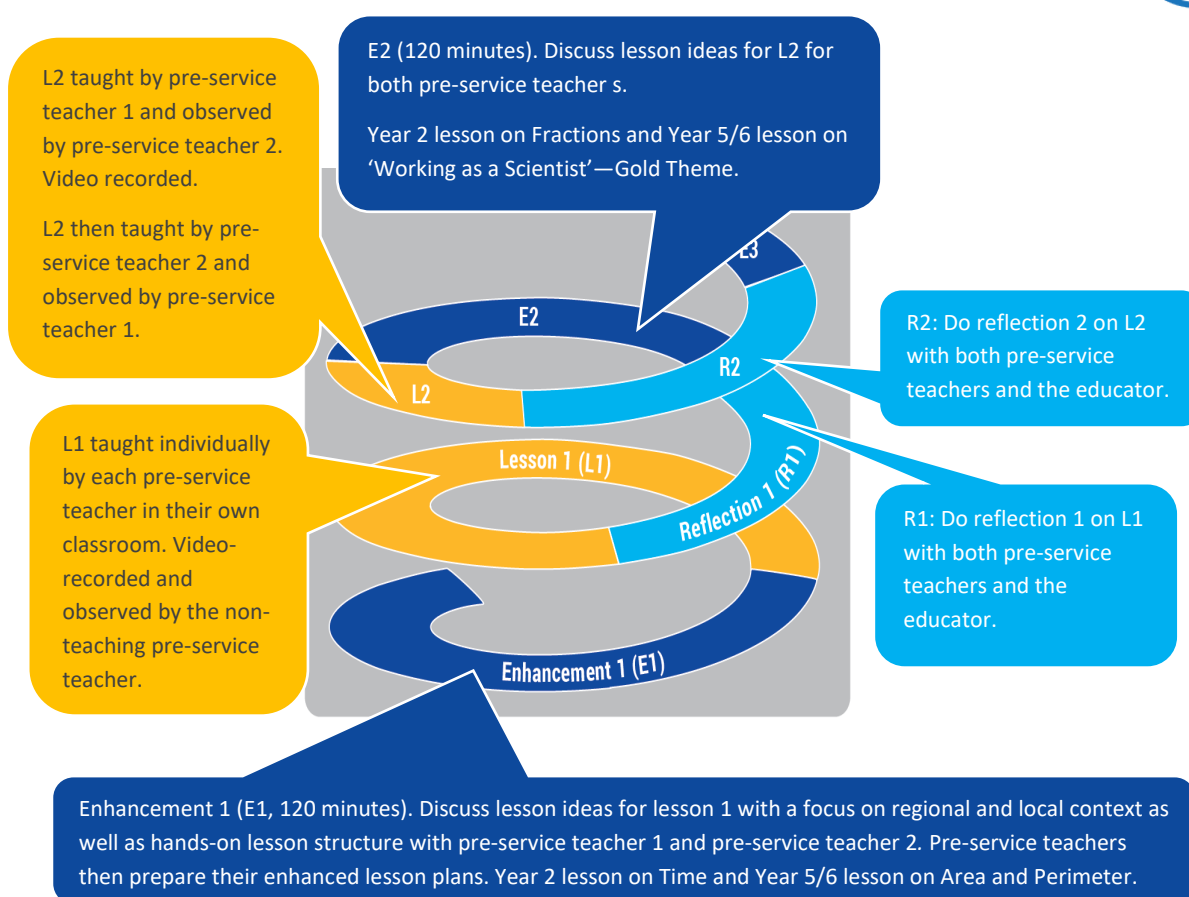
L2 taught by pre-service teacher 1 and observed by pre-service teacher 2. Video recorded.

L2 then taught by pre-service teacher 2 and observed by pre-service teacher 1.

E2 (120 minutes). Discuss lesson ideas for L2 for both pre-service teacher s.

Year 2 lesson on Fractions and Year 5/6 lesson on ‘Working as a Scientist’—Gold Theme.

E3

E2

R2

L2

R2: Do reflection 2 on L2 with both pre-service teachers and the educator.

L1 taught individually by each pre-service teacher in their own classroom. Video-recorded and observed by the non-teaching pre-service teacher.

Lesson 1 (L1)

Reflection 1 (R1)

R1: Do reflection 1 on L1 with both pre-service teachers and the educator.

Enhancement 1 (E1)

Enhancement 1 (E1, 120 minutes). Discuss lesson ideas for lesson 1 with a focus on regional and local context as well as hands-on lesson structure with pre-service teacher 1 and pre-service teacher 2. Pre-service teachers then prepare their enhanced lesson plans. Year 2 lesson on Time and Year 5/6 lesson on Area and Perimeter.